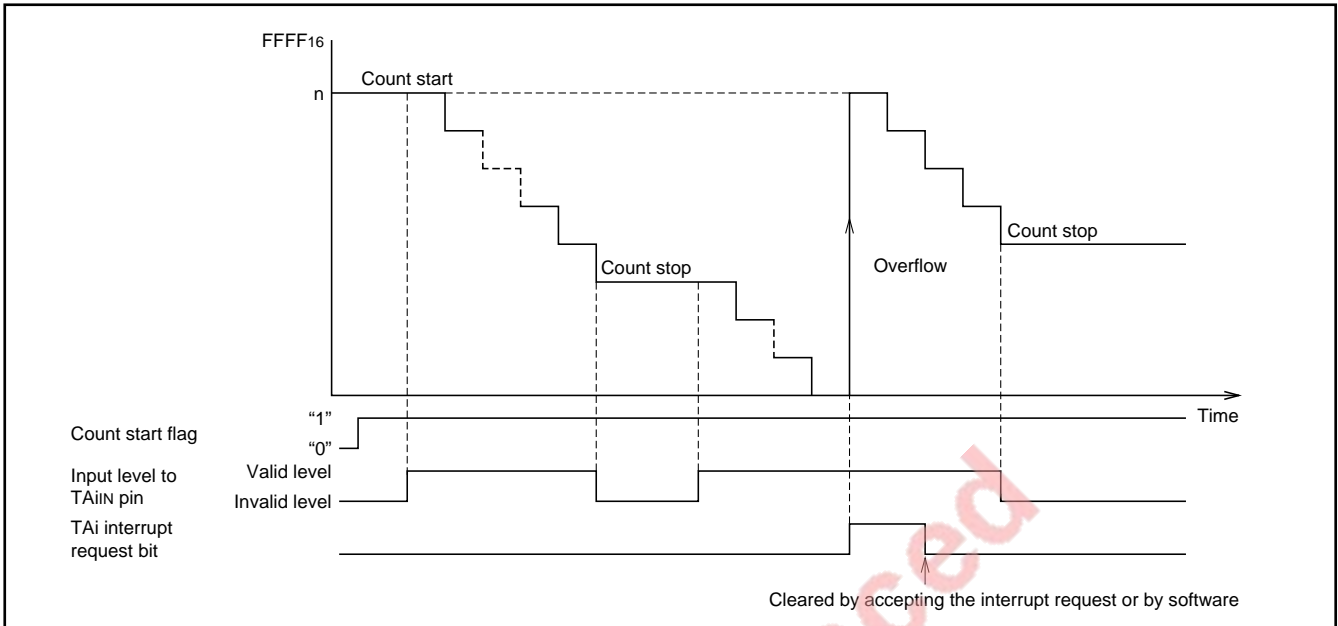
$FFFF_{16}$

n

Count start

Count stop

Overflow

Count stop

Time

"1"

Count start flag

"0"

Input level to $TAi_{IN}$ pin

Valid level

Invalid level

TAi interrupt request bit

Cleared by accepting the interrupt request or by software

ced